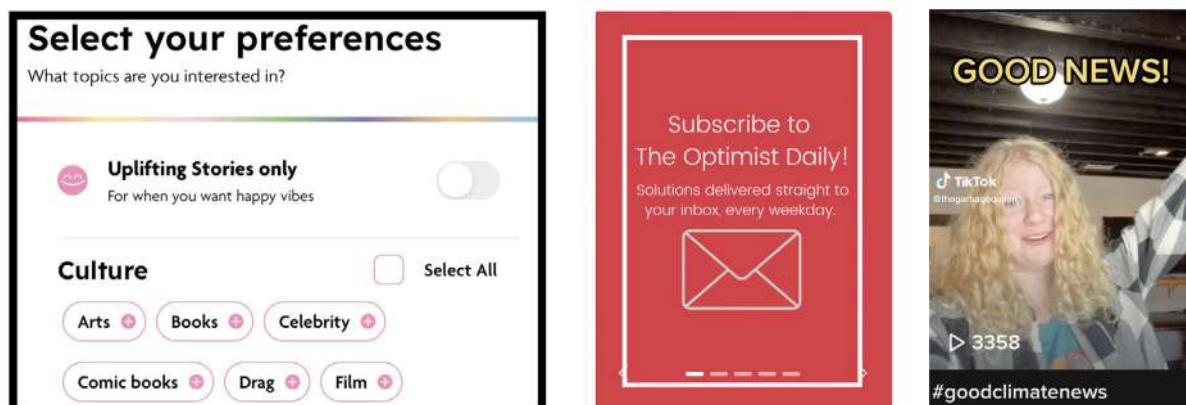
Select your preferences
What topics are you interested in?

Uplifting Stories only
For when you want happy vibes

Culture
Select All

Arts
Books
Celebrity
Comic books
Drag
Film

Subscribe to The Optimist Daily!
Solutions delivered straight to your inbox, every weekday.

GOOD NEWS!
TikTok
@thegarbagequeen
3358
#goodclimatenews